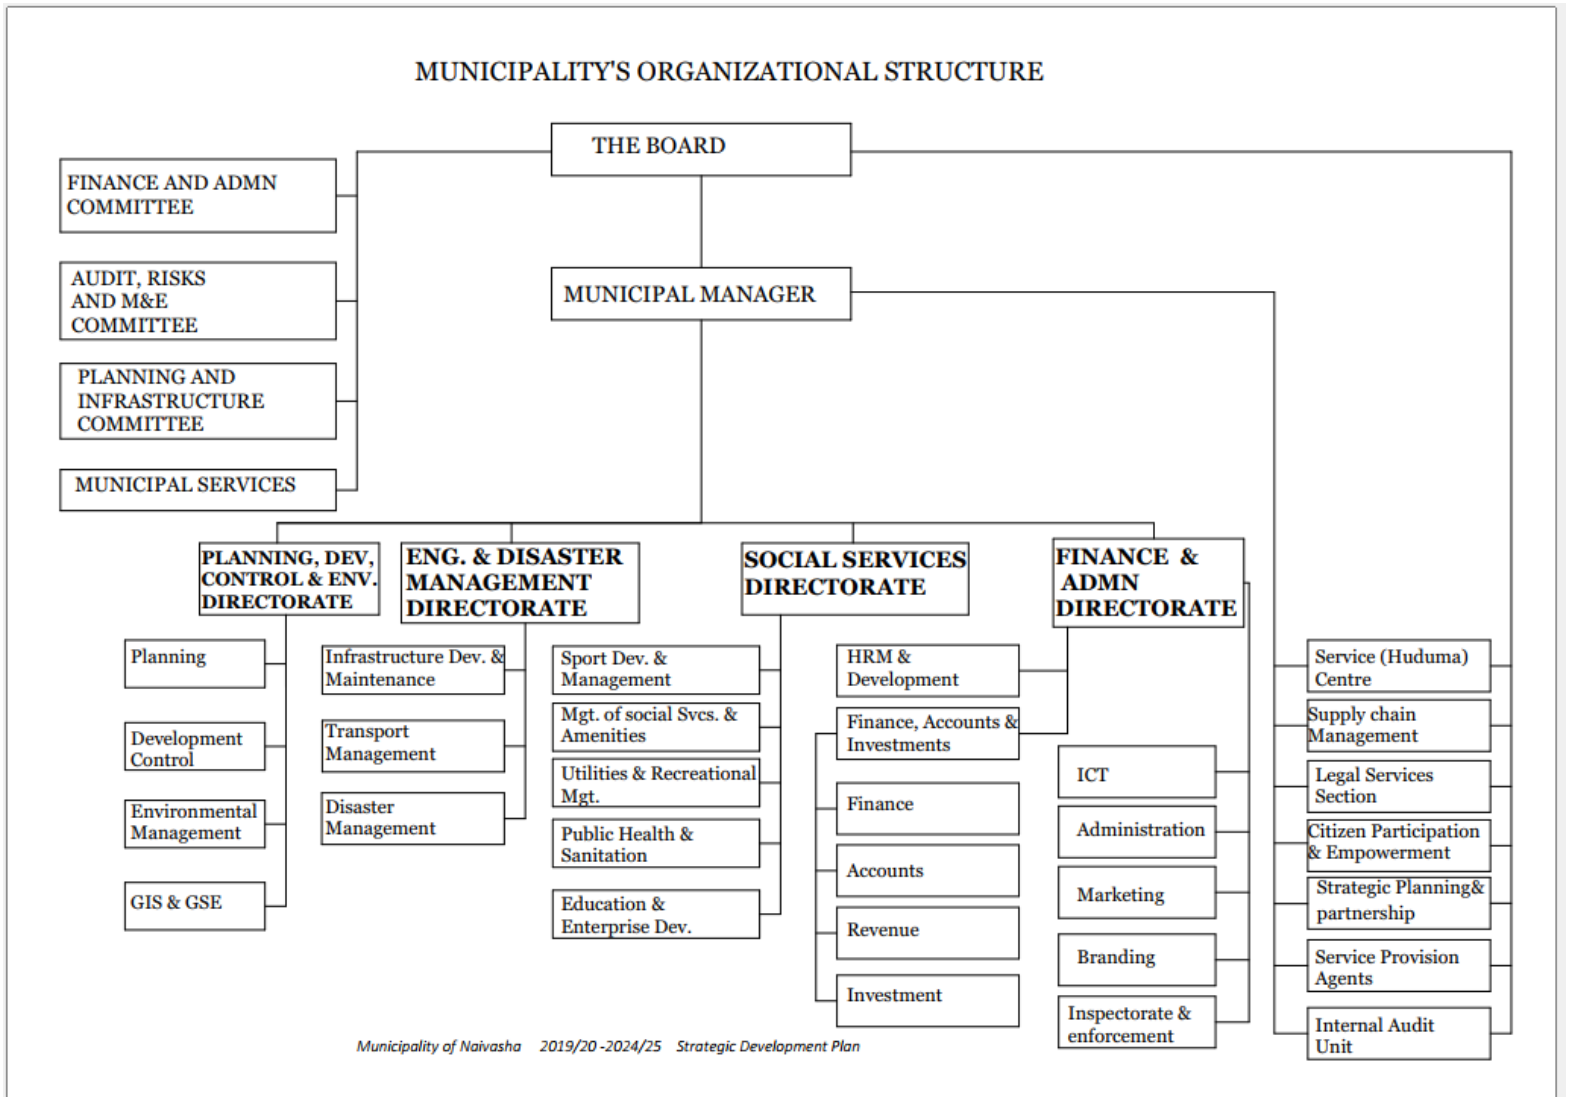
MUNICIPALITY'S ORGANIZATIONAL STRUCTURE

THE BOARD

FINANCE AND ADMN COMMITTEE

AUDIT, RISKS AND M&E COMMITTEE

PLANNING AND INFRASTRUCTURE COMMITTEE

MUNICIPAL SERVICES

MUNICIPAL MANAGER

PLANNING, DEV, CONTROL & ENV. DIRECTORATE

Planning

Development Control

Environmental Management

GIS & GSE

ENG. & DISASTER MANAGEMENT DIRECTORATE

Infrastructure Dev. & Maintenance

Transport Management

Disaster Management

SOCIAL SERVICES DIRECTORATE

Sport Dev. & Management

Mgt. of social Svcs. & Amenities

Utilities & Recreational Mgt.

Public Health & Sanitation

Education & Enterprise Dev.

FINANCE & ADMN DIRECTORATE

HRM & Development

Finance, Accounts & Investments

Finance

Accounts

Revenue

Investment

ICT

Administration

Marketing

Branding

Inspectorate & enforcement

Service (Huduma) Centre

Supply chain Management

Legal Services Section

Citizen Participation & Empowerment

Strategic Planning& partnership

Service Provision Agents

Internal Audit Unit

Municipality of Naivasha 2019/20 -2024/25 Strategic Development Plan